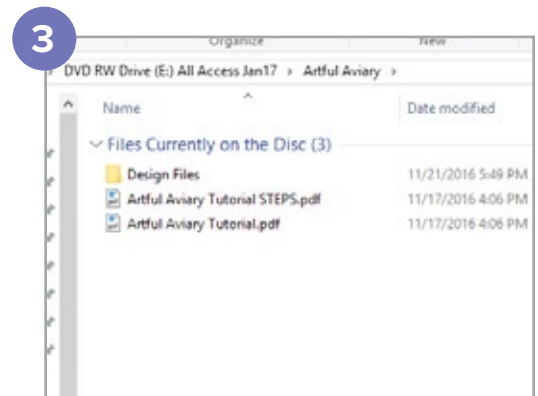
3

Organize

New

DVD RW Drive (E:) All Access Jan17 › Artful Aviary ›

Name

Date modified

Files Currently on the Disc (3)

Design Files 11/21/2016 5:49 PM

Artful Aviary Tutorial STEPS.pdf 11/17/2016 4:06 PM

Artful Aviary Tutorial.pdf 11/17/2016 4:06 PM